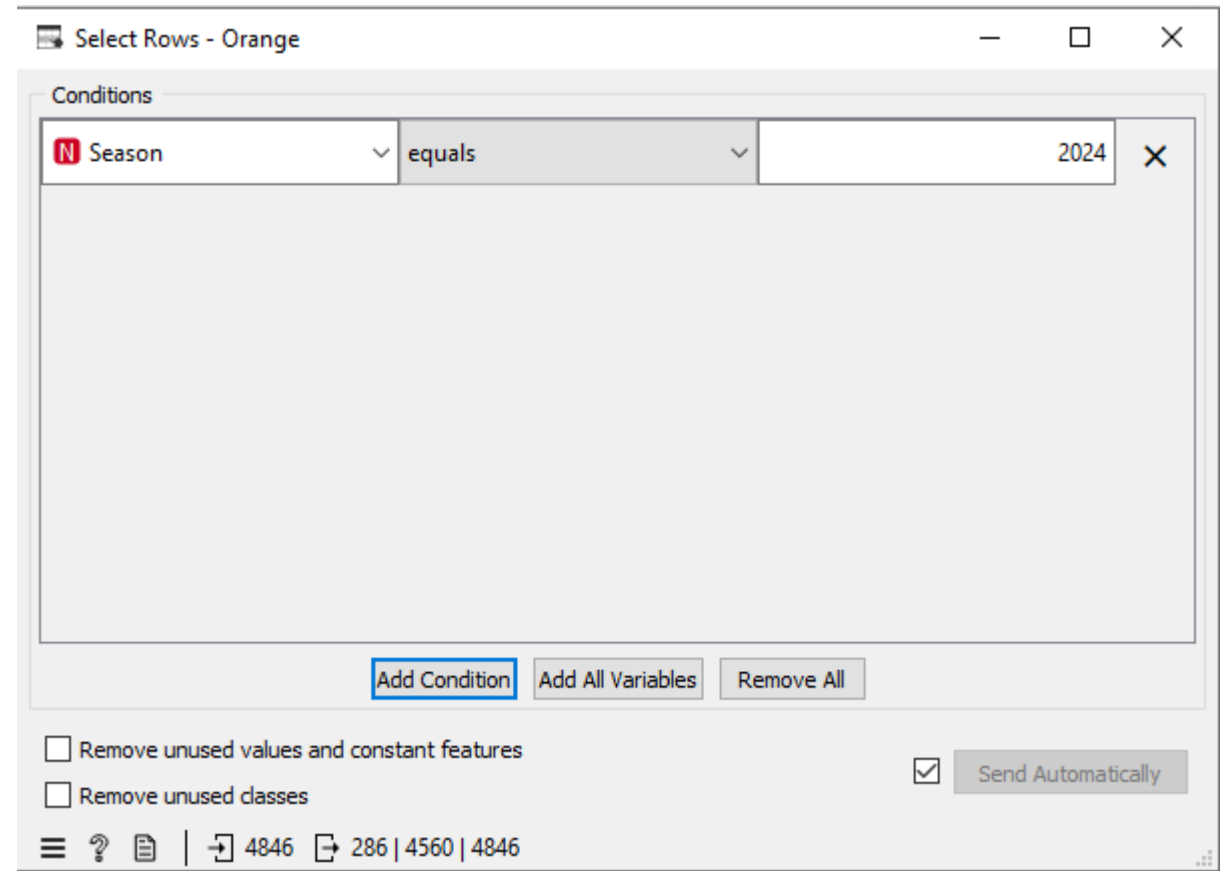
Select Rows - Orange

Conditions

N Season | equals | 2024 ✕

Add Condition | Add All Variables | Remove All

Remove unused values and constant features

Remove unused classes

Send Automatically

4846 286 | 4560 | 4846